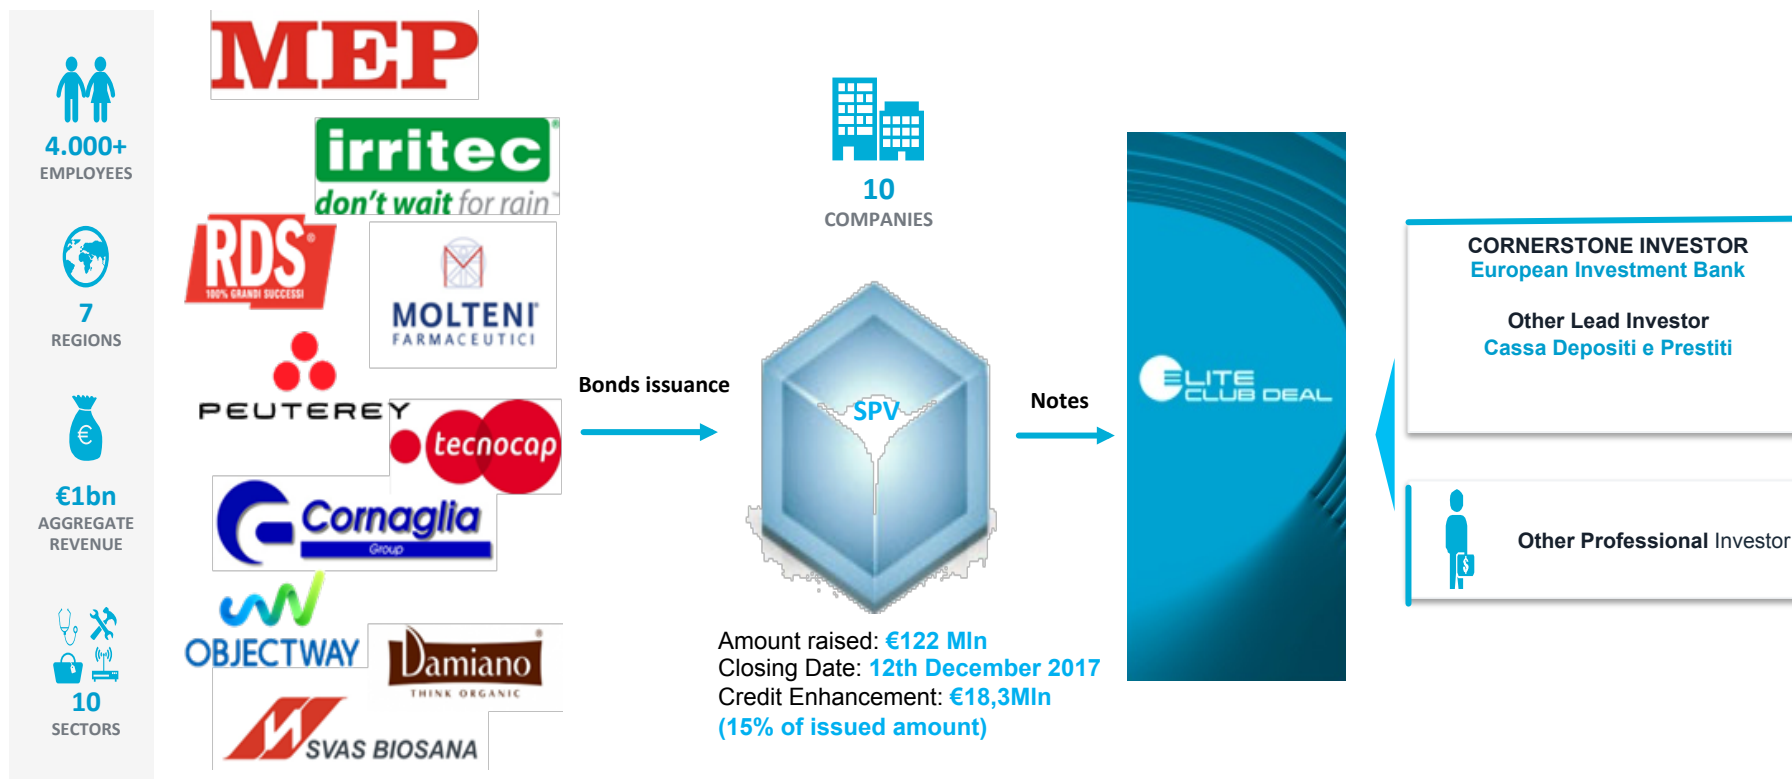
4.000+
EMPLOYEES

7
REGIONS

€
€1bn
AGGREGATE
REVENUE

10
SECTORS

MEP

irritec
don't wait for rain

RDS
100% GRANDI SUCCESSI

MOLTENI
FARMACEUTICI

PEUTEREY

tecnocap

Cornaglia
Group

OBJECTWAY

Damiano
THINK ORGANIC

SVAS BIOSANA

10
COMPANIES

Bonds issuance

SPV

Notes

Amount raised: €122 Mln
Closing Date: 12th December 2017
Credit Enhancement: €18,3Mln
(15% of issued amount)

ELITE CLUB DEAL

CORNERSTONE INVESTOR
European Investment Bank

Other Lead Investor
Cassa Depositi e Prestiti

Other Professional Investor